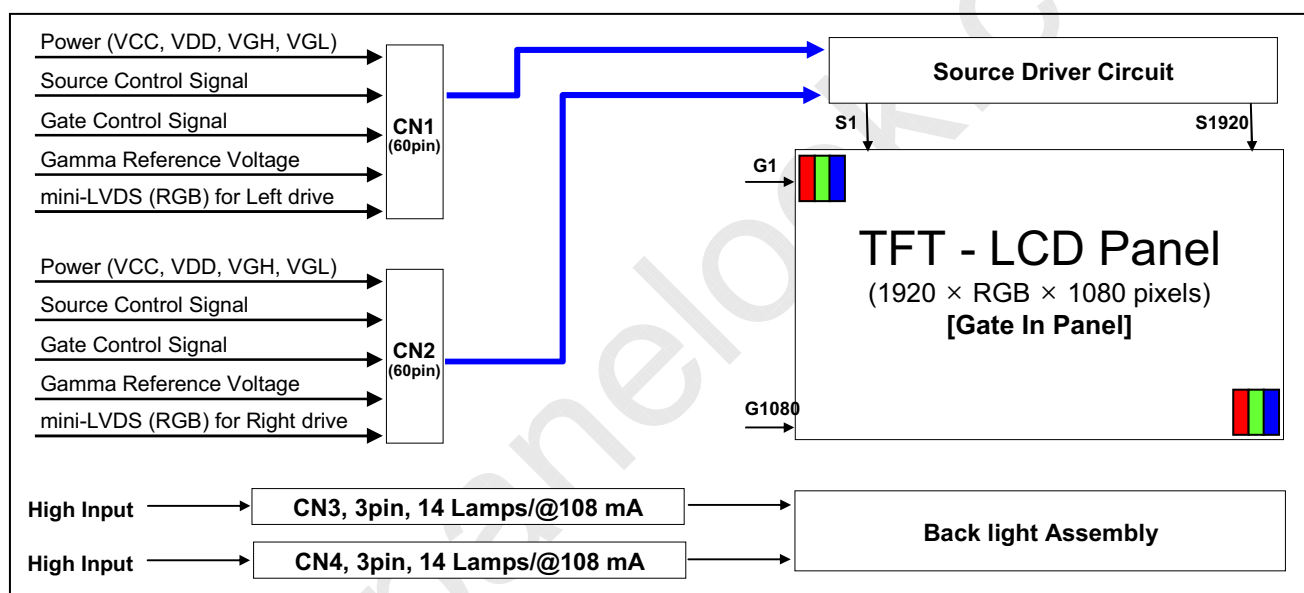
Power (VCC, VDD, VGH, VGL)
Source Control Signal
Gate Control Signal
Gamma Reference Voltage
mini-LVDS (RGB) for Left drive

CN1
(60pin)

Power (VCC, VDD, VGH, VGL)
Source Control Signal
Gate Control Signal
Gamma Reference Voltage
mini-LVDS (RGB) for Right drive

CN2
(60pin)

Source Driver Circuit

S1
S1920
G1
G1080

TFT - LCD Panel
(1920 × RGB × 1080 pixels)
[Gate In Panel]

High Input
CN3, 3pin, 14 Lamps/@108 mA
High Input
CN4, 3pin, 14 Lamps/@108 mA

Back light Assembly